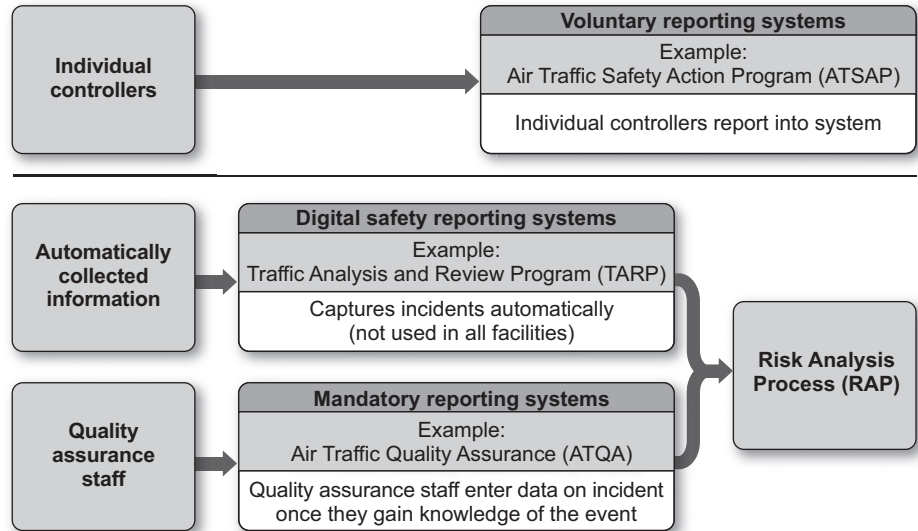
Individual controllers

Voluntary reporting systems

Example:
Air Traffic Safety Action Program (ATSAP)

Individual controllers report into system

Automatically collected information

Digital safety reporting systems

Example:
Traffic Analysis and Review Program (TARP)

Captures incidents automatically (not used in all facilities)

Risk Analysis Process (RAP)

Quality assurance staff

Mandatory reporting systems

Example:
Air Traffic Quality Assurance (ATQA)

Quality assurance staff enter data on incident once they gain knowledge of the event